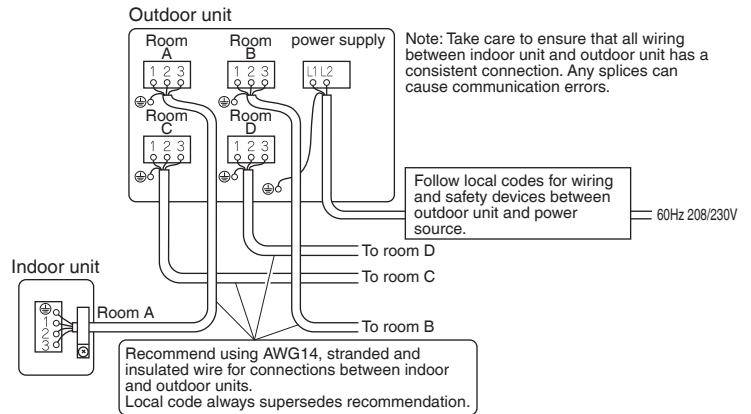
Outdoor unit

Room A

1 2 3

Room B

1 2 3

power supply

L1 L2

Room C

1 2 3

Room D

1 2 3

Note: Take care to ensure that all wiring between indoor unit and outdoor unit has a consistent connection. Any splices can cause communication errors.

Follow local codes for wiring and safety devices between outdoor unit and power source.

60Hz 208/230V

To room D

To room C

To room B

Indoor unit

1
2
3

Room A

Recommend using AWG14, stranded and insulated wire for connections between indoor and outdoor units.
Local code always supersedes recommendation.